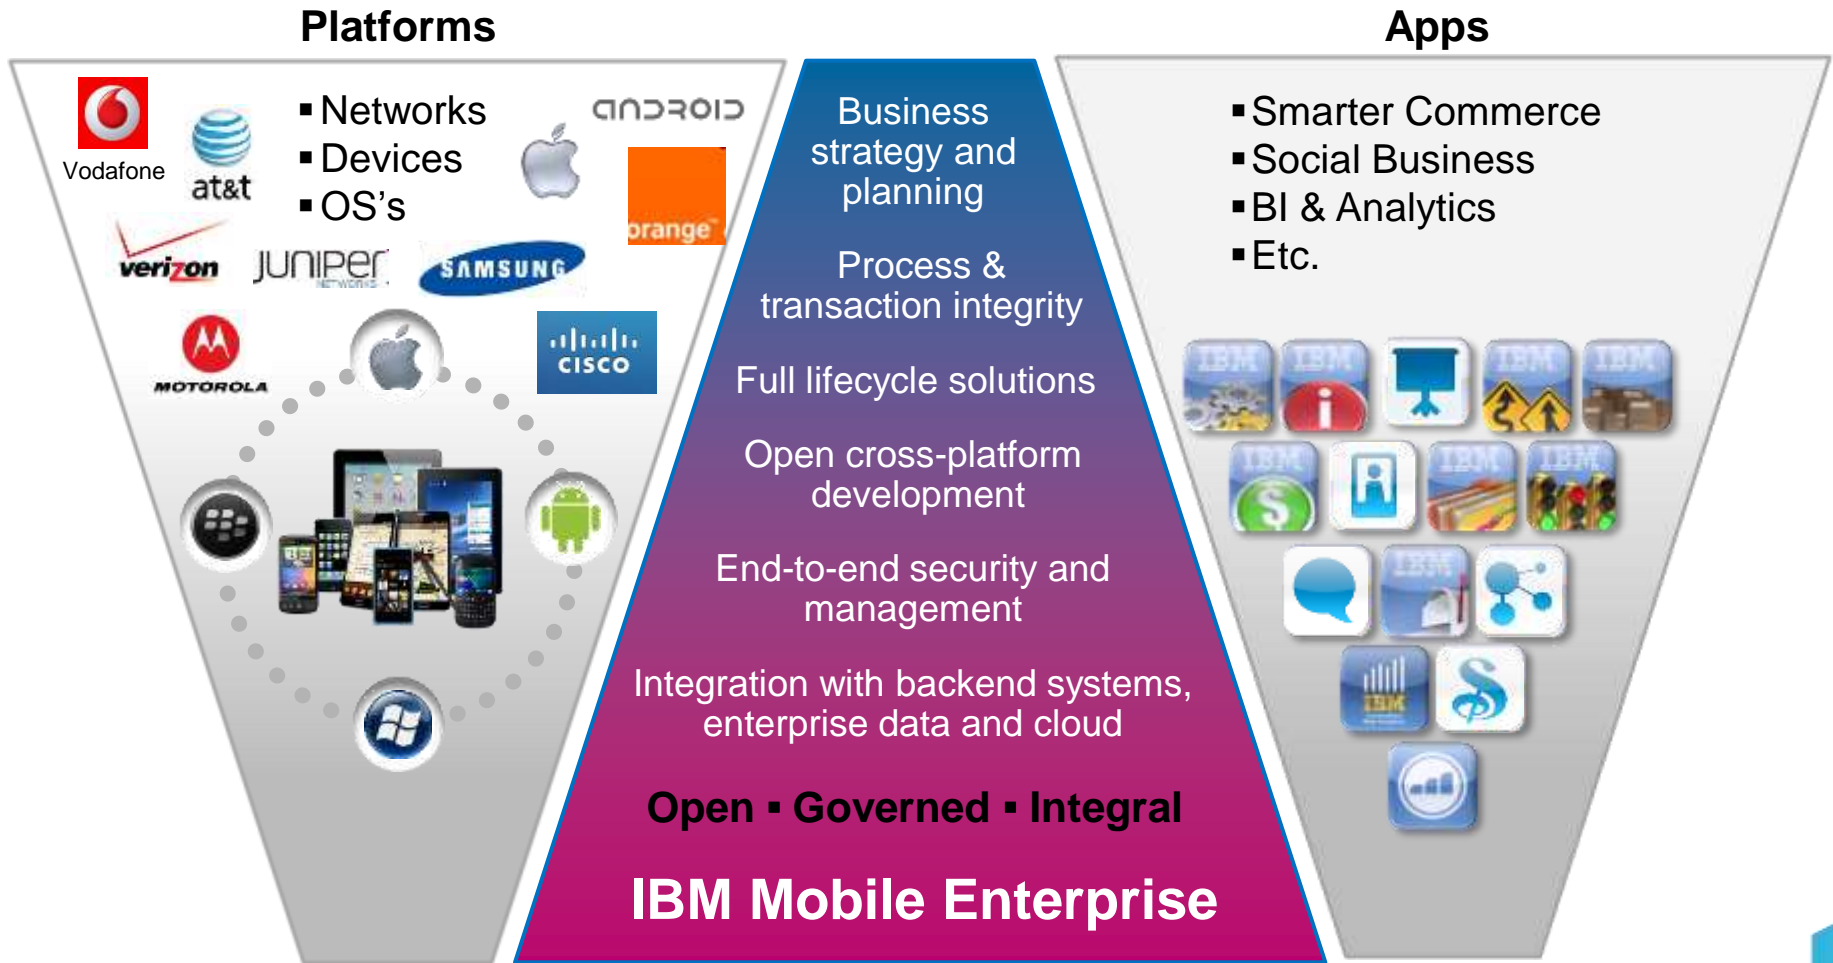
Platforms

Vodafone

at&t

▪ Networks
▪ Devices
▪ OS's

android

orange

verizon

JUNIPER NETWORKS

SAMSUNG

MOTOROLA

CISCO

Business strategy and planning

Process & transaction integrity

Full lifecycle solutions

Open cross-platform development

End-to-end security and management

Integration with backend systems, enterprise data and cloud

Open ▪ Governed ▪ Integral

IBM Mobile Enterprise

Apps

▪ Smarter Commerce
▪ Social Business
▪ BI & Analytics
▪ Etc.

IBM IBM IBM IBM IBM IBM IBM IBM IBM